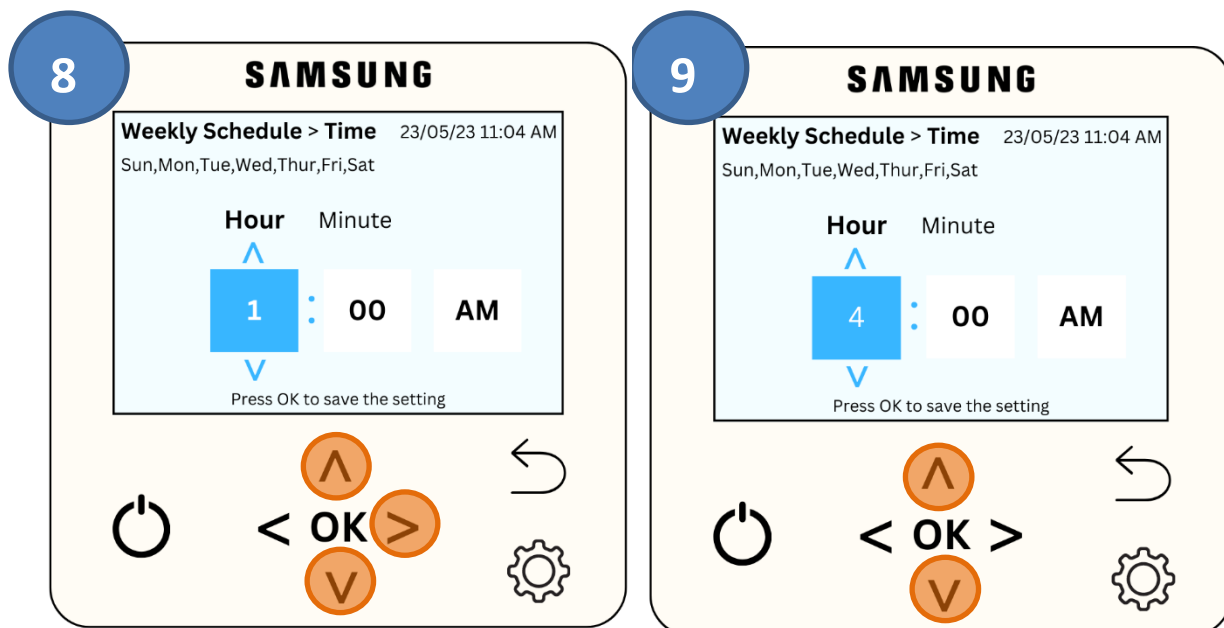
8

SAMSUNG

Weekly Schedule > Time 23/05/23 11:04 AM
Sun,Mon,Tue,Wed,Thur,Fri,Sat

Hour Minute

1 : 00 AM

Press OK to save the setting

< OK >

9

SAMSUNG

Weekly Schedule > Time 23/05/23 11:04 AM
Sun,Mon,Tue,Wed,Thur,Fri,Sat

Hour Minute

4 : 00 AM

Press OK to save the setting

< OK >